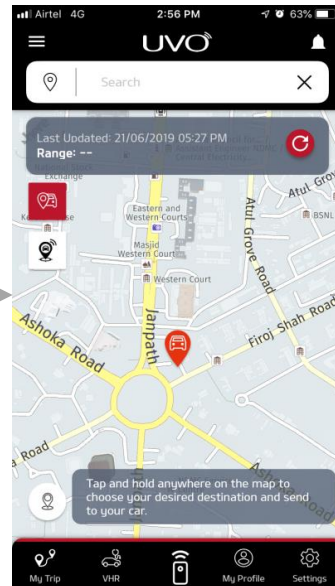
Airtel 4G
2:56 PM
63%
UVO
Search
Last Updated: 21/06/2019 05:27 PM
Range: --
Exchange
Eastern and Western Courts
Masjid Western Court
Western Court
Atul Grove Road
Atul Grov
BSNL
Janpath
Ashoka Road
Firoj Shah Road
Road
Ashoka
Tap and hold anywhere on the map to choose your desired destination and send to your car.
My Trip
VHR
My Profile
Settings